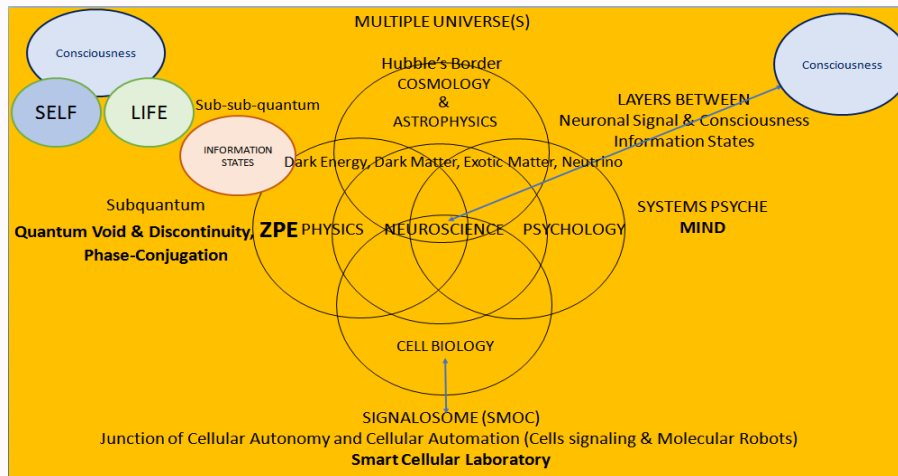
MULTIPLE UNIVERSE(S)

Consciousness

SELF

LIFE

Sub-sub-quantum

INFORMATION STATES

Hubble's Border
COSMOLOGY
&
ASTROPHYSICS

Consciousness

LAYERS BETWEEN
Neuronal Signal & Consciousness
Information States

Dark Energy, Dark Matter, Exotic Matter, Neutrino

Subquantum
Quantum Void & Discontinuity,
Phase-Conjugation

ZPE PHYSICS

NEUROSCIENCE

PSYCHOLOGY

SYSTEMS PSYCHE
MIND

CELL BIOLOGY

SIGNALOSOME (SMOC)
Junction of Cellular Autonomy and Cellular Automation (Cells signaling & Molecular Robots)
Smart Cellular Laboratory